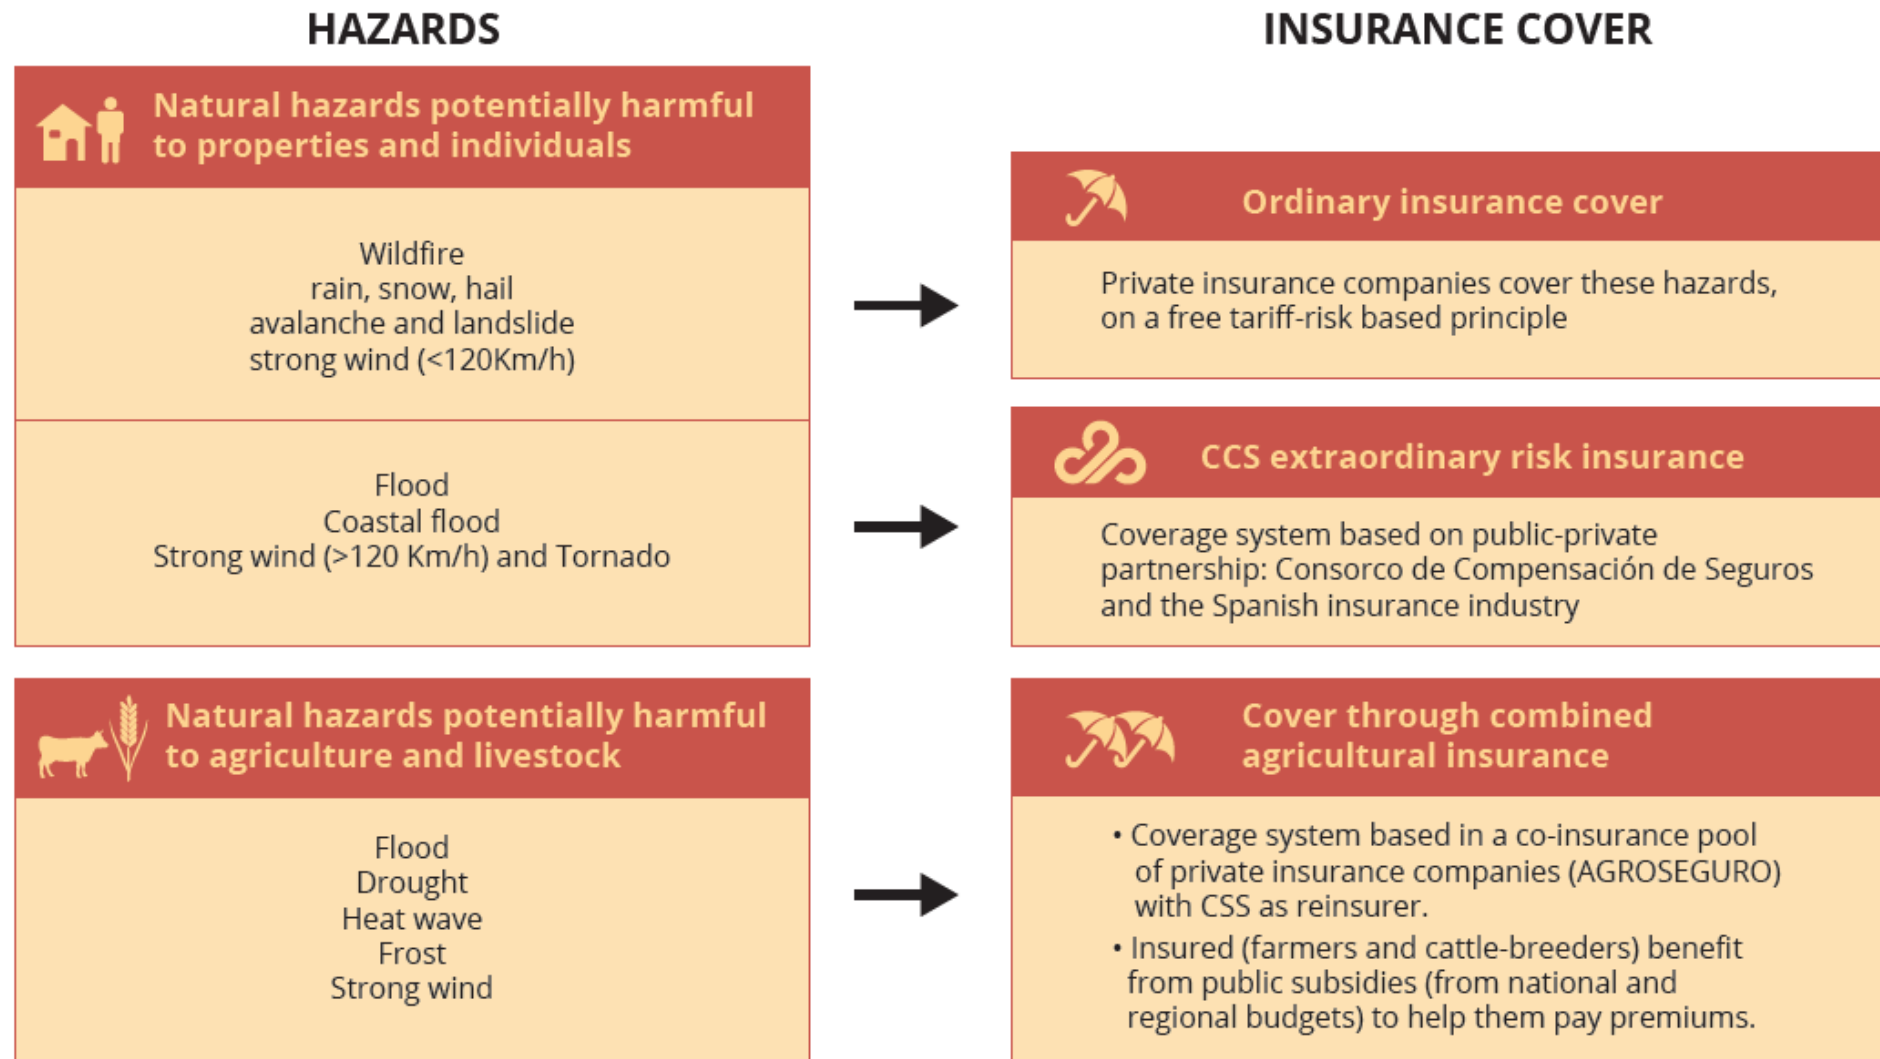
HAZARDS

INSURANCE COVER

Natural hazards potentially harmful to properties and individuals

Wildfire
rain, snow, hail
avalanche and landslide
strong wind (<120Km/h)

Ordinary insurance cover

Private insurance companies cover these hazards, on a free tariff-risk based principle

Flood
Coastal flood
Strong wind (>120 Km/h) and Tornado

CCS extraordinary risk insurance

Coverage system based on public-private partnership: Consorco de Compensación de Seguros and the Spanish insurance industry

Natural hazards potentially harmful to agriculture and livestock

Flood
Drought
Heat wave
Frost
Strong wind

Cover through combined agricultural insurance

• Coverage system based in a co-insurance pool of private insurance companies (AGROSEGURO) with CSS as reinsurer.

• Insured (farmers and cattle-breeders) benefit from public subsidies (from national and regional budgets) to help them pay premiums.